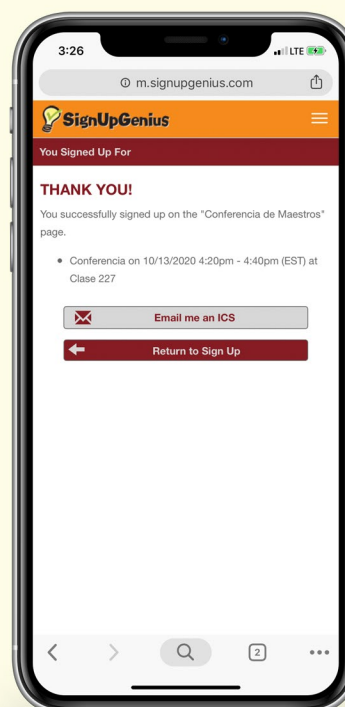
3:26
LTE
m.signupgenius.com
SignUpGenius
You Signed Up For
THANK YOU!
You successfully signed up on the "Conferencia de Maestros" page.

• Conferencia on 10/13/2020 4:20pm - 4:40pm (EST) at Clase 227

Email me an ICS
Return to Sign Up
2